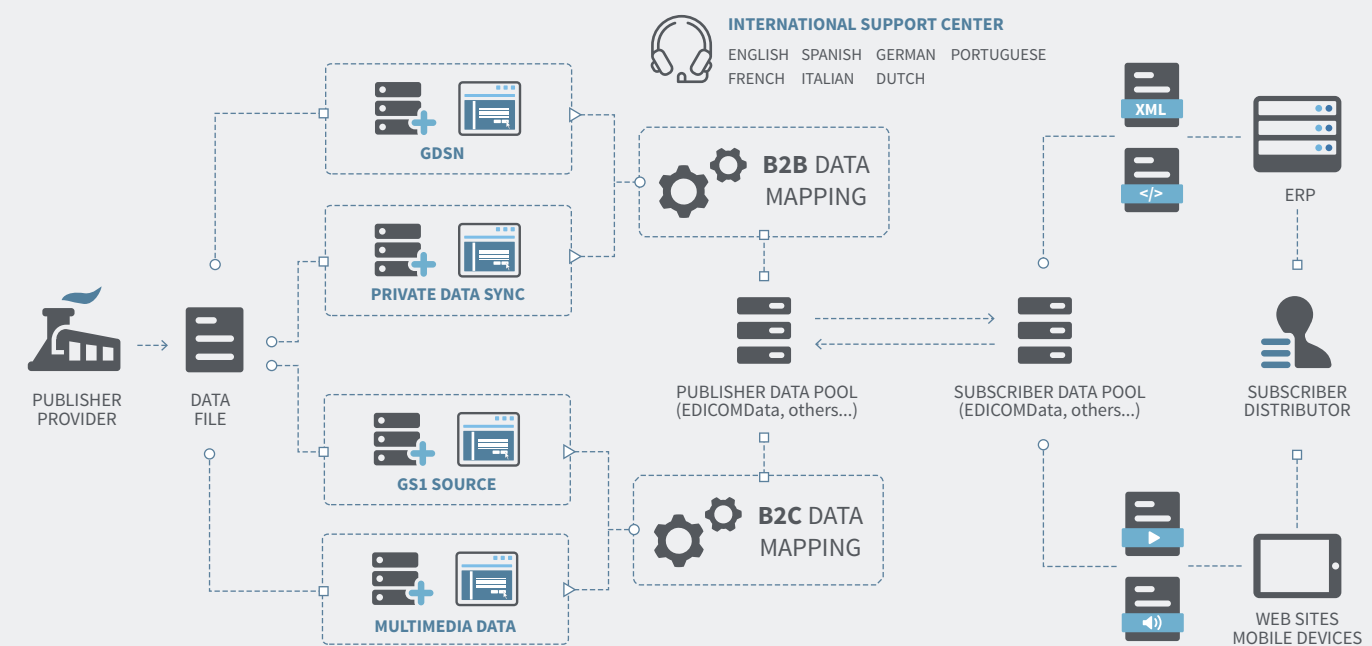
INTERNATIONAL SUPPORT CENTER

ENGLISH SPANISH GERMAN PORTUGUESE
FRENCH ITALIAN DUTCH

GDSN

B2B DATA MAPPING

PRIVATE DATA SYNC

XML

</>

ERP

PUBLISHER PROVIDER

DATA FILE

PUBLISHER DATA POOL (EDICOMData, others...)

SUBSCRIBER DATA POOL (EDICOMData, others...)

SUBSCRIBER DISTRIBUTOR

GS1 SOURCE

B2C DATA MAPPING

MULTIMEDIA DATA

WEB SITES MOBILE DEVICES